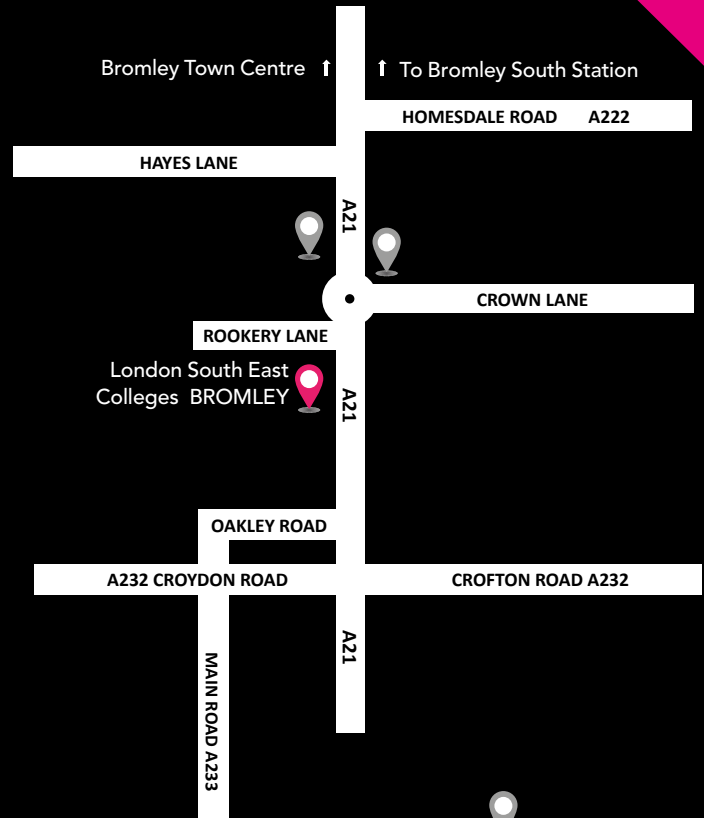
Bromley Town Centre ↑

↑ To Bromley South Station

HOMESDALE ROAD A222

HAYES LANE

A21

CROWN LANE

ROOKERY LANE

London South East Colleges BROMLEY

A21

OAKLEY ROAD

A232 CROYDON ROAD

CROFTON ROAD A232

A21

MAIN ROAD A233